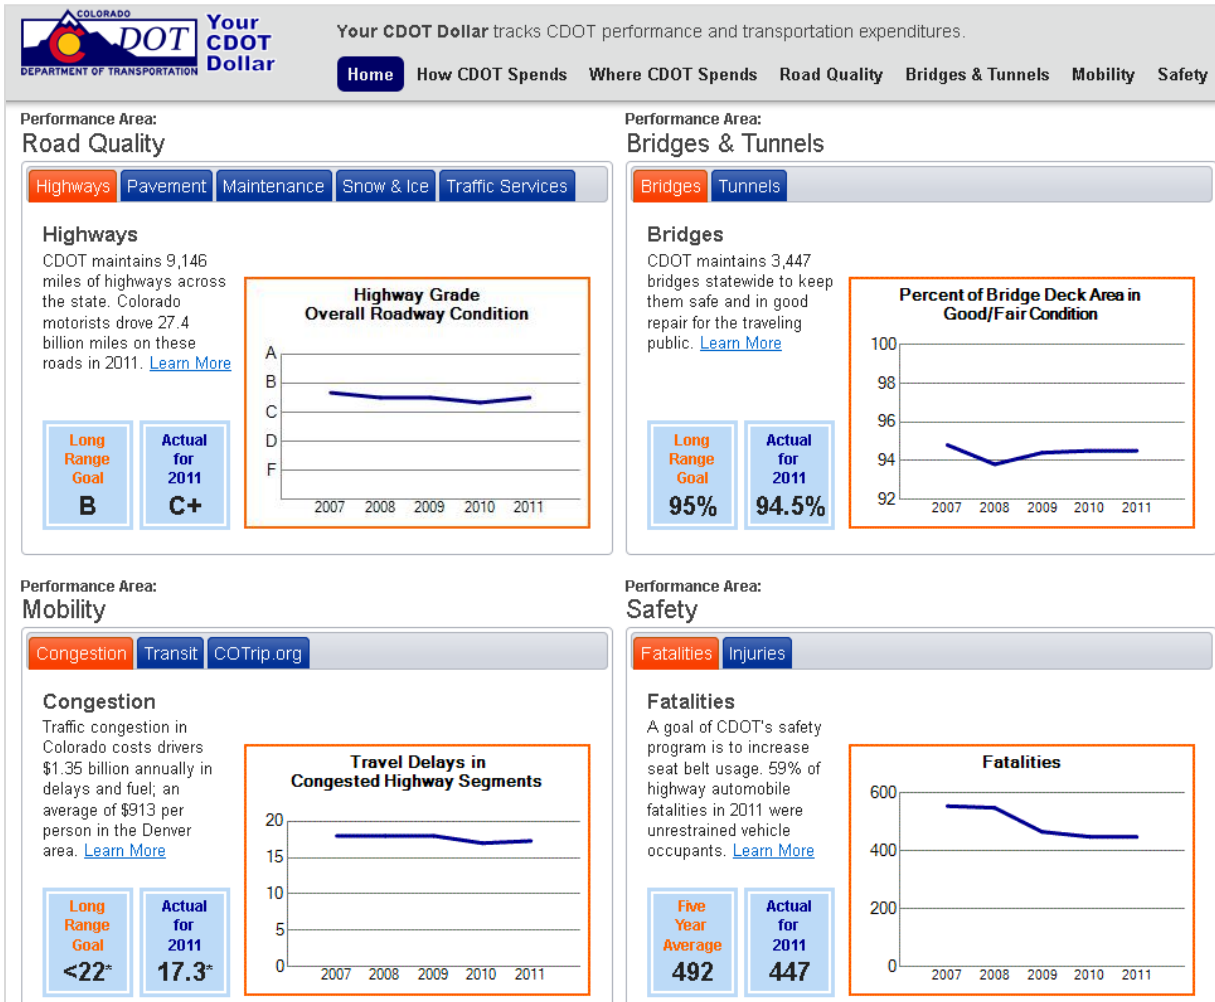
COLORADO DOT DEPARTMENT OF TRANSPORTATION Your CDOT Dollar

Your CDOT Dollar tracks CDOT performance and transportation expenditures.

Home How CDOT Spends Where CDOT Spends Road Quality Bridges & Tunnels Mobility Safety

Performance Area:
Road Quality

Highways Pavement Maintenance Snow & Ice Traffic Services

Highways
CDOT maintains 9,146 miles of highways across the state. Colorado motorists drove 27.4 billion miles on these roads in 2011. Learn More

Highway Grade
Overall Roadway Condition
A B C D F
2007 2008 2009 2010 2011

Long Range Goal
B

Actual for 2011
C+

Performance Area:
Bridges & Tunnels

Bridges Tunnels

Bridges
CDOT maintains 3,447 bridges statewide to keep them safe and in good repair for the traveling public. Learn More

Percent of Bridge Deck Area in Good/Fair Condition
100 98 96 94 92
2007 2008 2009 2010 2011

Long Range Goal
95%

Actual for 2011
94.5%

Performance Area:
Mobility

Congestion Transit COTrip.org

Congestion
Traffic congestion in Colorado costs drivers $1.35 billion annually in delays and fuel; an average of $913 per person in the Denver area. Learn More

Travel Delays in Congested Highway Segments
20 15 10 5 0
2007 2008 2009 2010 2011

Long Range Goal
<22*

Actual for 2011
17.3*

Performance Area:
Safety

Fatalities Injuries

Fatalities
A goal of CDOT's safety program is to increase seat belt usage. 59% of highway automobile fatalities in 2011 were unrestrained vehicle occupants. Learn More

Fatalities
600 400 200 0
2007 2008 2009 2010 2011

Five Year Average
492

Actual for 2011
447